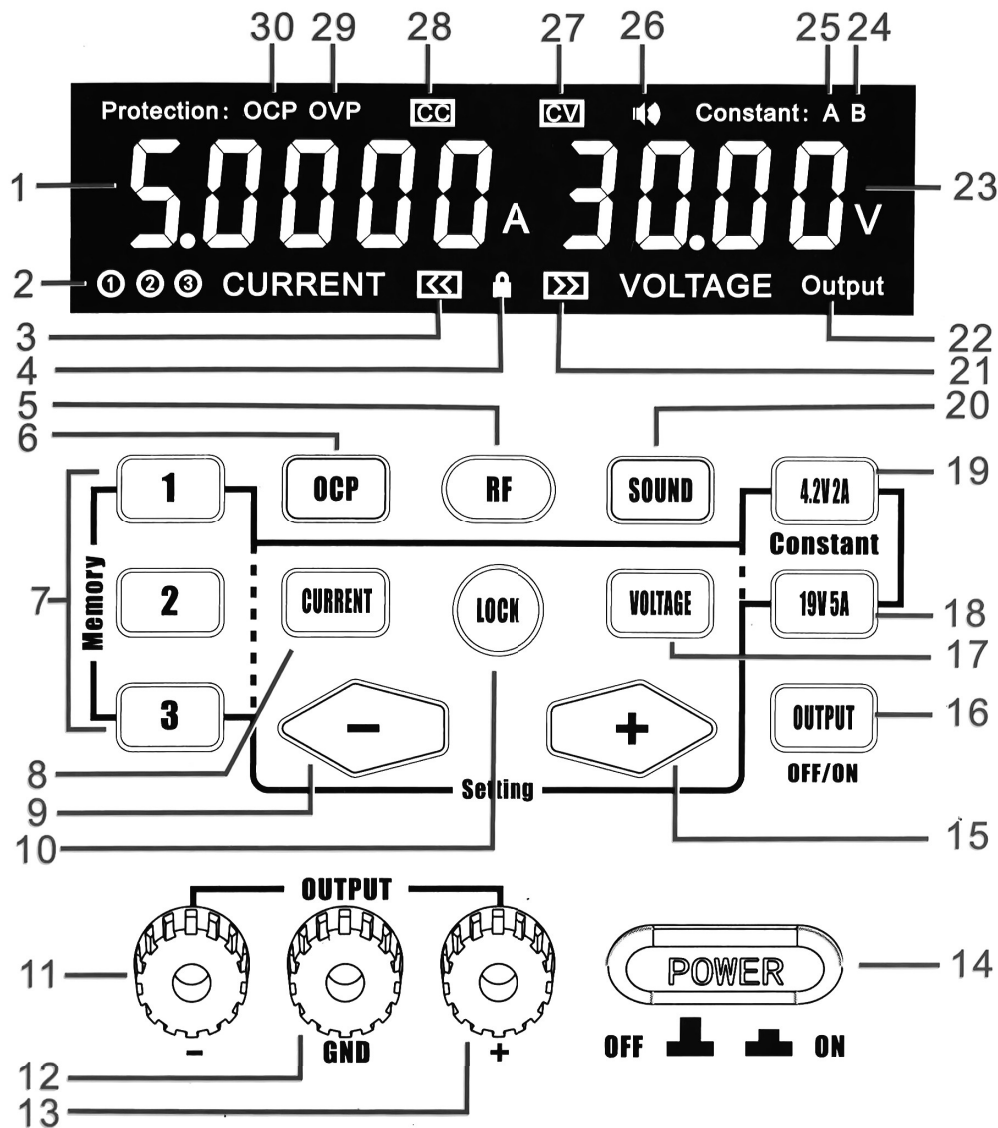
30 29 28 27 26 25 24

Protection: OCP OVP CC CV Constant: A B

1 5.0000 A 30.00 V 23

2 ① ② ③ CURRENT VOLTAGE Output

3 22

4 21

5 20

6 OCP RF SOUND

1 4.2V 2A 19

Constant

7 Memory 2 CURRENT LOCK VOLTAGE 19V 5A 18

17

3 − + OUTPUT 16

8 OFF/ON

9 Setting

10 15

OUTPUT

11 POWER 14

− GND + OFF ON

12

13